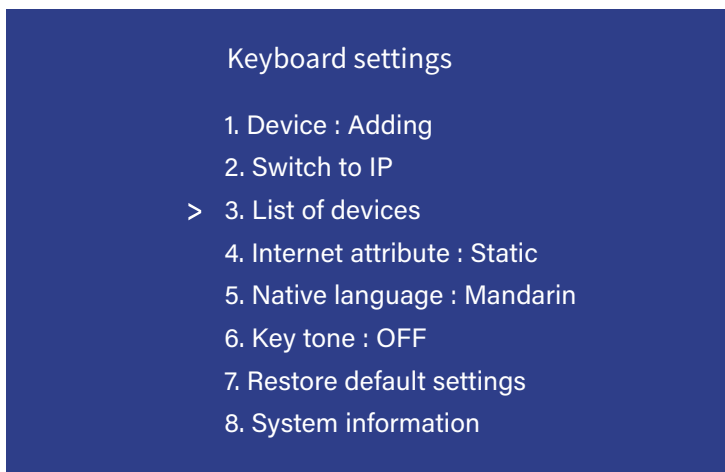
Keyboard settings

1. Device : Adding
2. Switch to IP
> 3. List of devices
4. Internet attribute : Static
5. Native language : Mandarin
6. Key tone : OFF
7. Restore default settings
8. System information